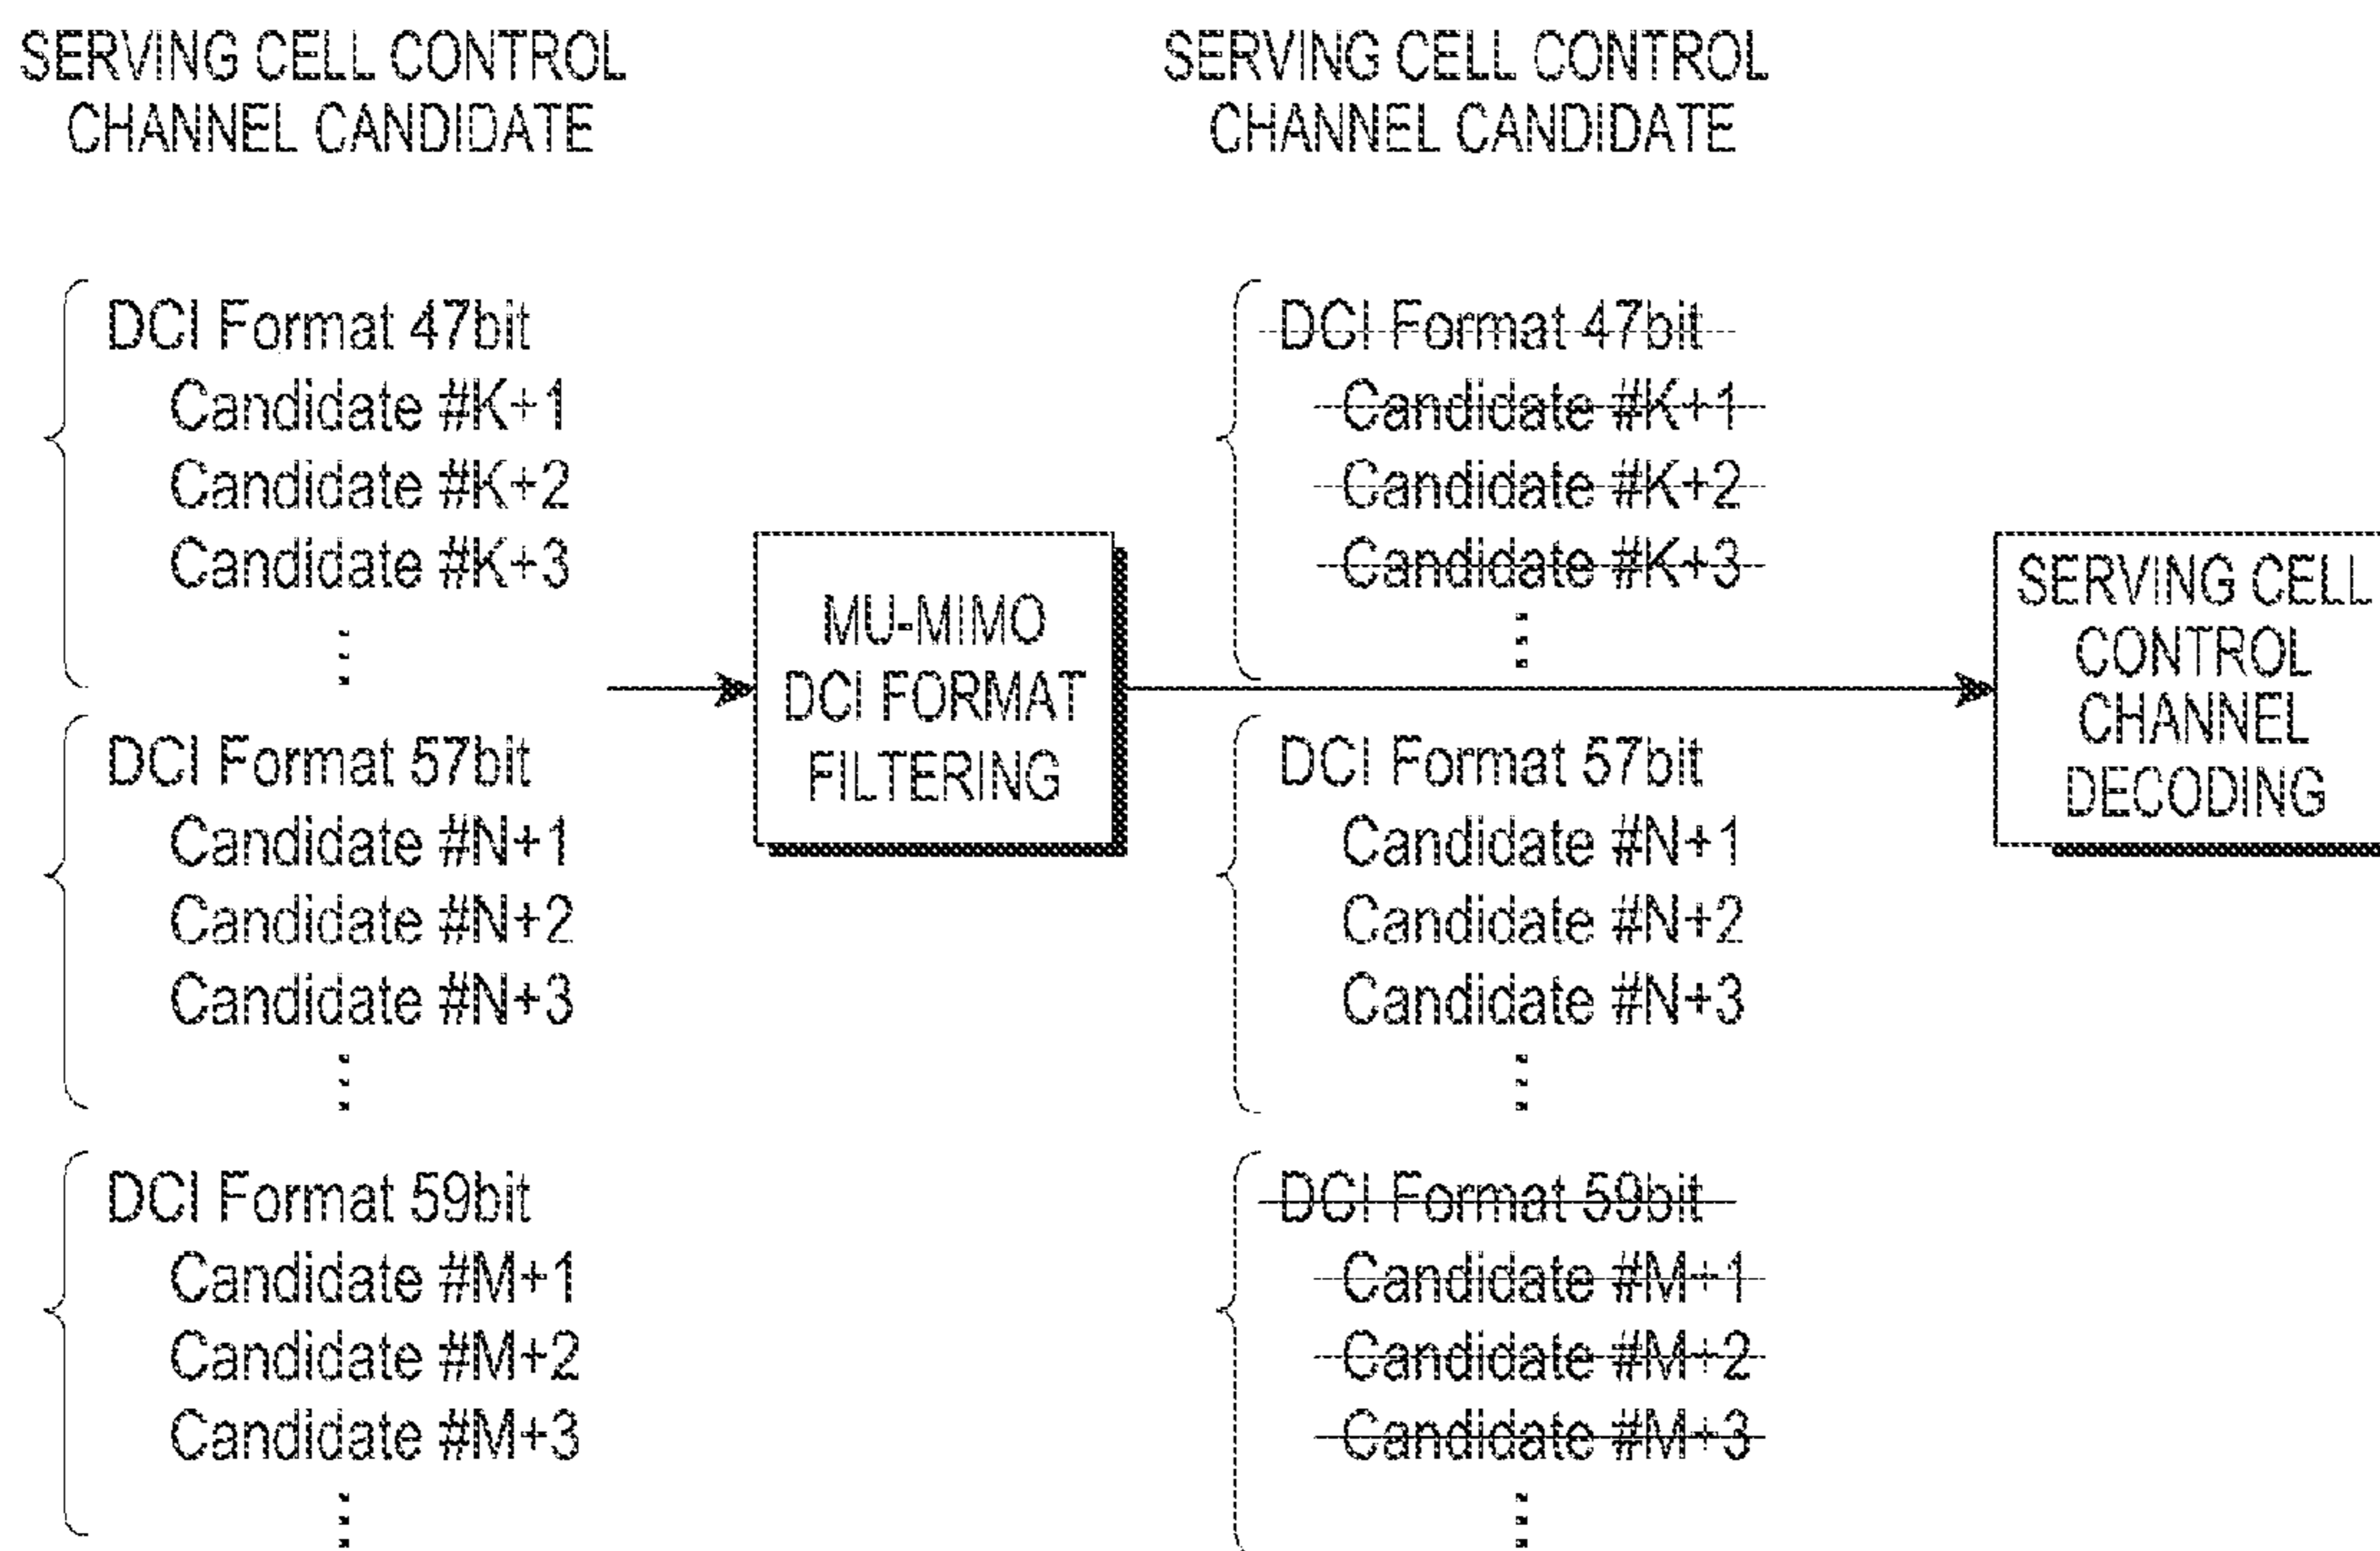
SERVING CELL CONTROL CHANNEL CANDIDATE

DCI Format 47bit
Candidate #K+1
Candidate #K+2
Candidate #K+3
⋮

DCI Format 57bit
Candidate #N+1
Candidate #N+2
Candidate #N+3
⋮

DCI Format 59bit
Candidate #M+1
Candidate #M+2
Candidate #M+3
⋮

MU-MIMO DCI FORMAT FILTERING

SERVING CELL CONTROL CHANNEL CANDIDATE

DCI Format 47bit
Candidate #K+1
Candidate #K+2
Candidate #K+3
⋮

DCI Format 57bit
Candidate #N+1
Candidate #N+2
Candidate #N+3
⋮

DCI Format 59bit
Candidate #M+1
Candidate #M+2
Candidate #M+3
⋮

SERVING CELL CONTROL CHANNEL DECODING